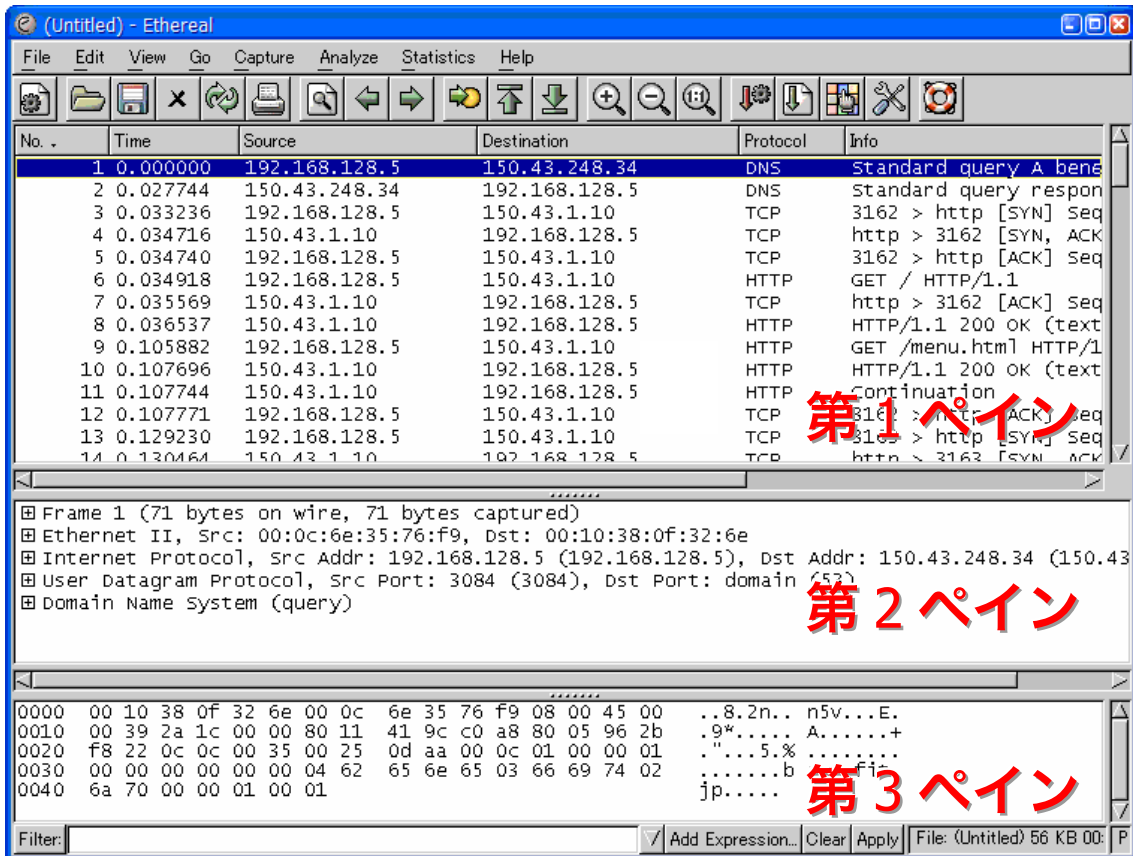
(Untitled) - Ethereal

File Edit View Go Capture Analyze Statistics Help

| No. | Time | Source | Destination | Protocol | Info |
|---|---|---|---|---|---|
| 1 | 0.000000 | 192.168.128.5 | 150.43.248.34 | DNS | Standard query A bene |
| 2 | 0.027744 | 150.43.248.34 | 192.168.128.5 | DNS | Standard query respon |
| 3 | 0.033236 | 192.168.128.5 | 150.43.1.10 | TCP | 3162 > http [SYN] Seq |
| 4 | 0.034716 | 150.43.1.10 | 192.168.128.5 | TCP | http > 3162 [SYN, ACK |
| 5 | 0.034740 | 192.168.128.5 | 150.43.1.10 | TCP | 3162 > http [ACK] Seq |
| 6 | 0.034918 | 192.168.128.5 | 150.43.1.10 | HTTP | GET / HTTP/1.1 |
| 7 | 0.035569 | 150.43.1.10 | 192.168.128.5 | TCP | http > 3162 [ACK] Seq |
| 8 | 0.036537 | 150.43.1.10 | 192.168.128.5 | HTTP | HTTP/1.1 200 OK (text |
| 9 | 0.105882 | 192.168.128.5 | 150.43.1.10 | HTTP | GET /menu.html HTTP/1 |
| 10 | 0.107696 | 150.43.1.10 | 192.168.128.5 | HTTP | HTTP/1.1 200 OK (text |
| 11 | 0.107744 | 150.43.1.10 | 192.168.128.5 | HTTP | Continuation |
| 12 | 0.107771 | 192.168.128.5 | 150.43.1.10 | TCP | 3162 > http [ACK] Seq |
| 13 | 0.129230 | 192.168.128.5 | 150.43.1.10 | TCP | 3163 > http [SYN] Seq |
| 14 | 0.130464 | 150.43.1.10 | 192.168.128.5 | TCP | http > 3163 [SYN, ACK |

第１ペイン

⊞ Frame 1 (71 bytes on wire, 71 bytes captured)
⊞ Ethernet II, Src: 00:0c:6e:35:76:f9, Dst: 00:10:38:0f:32:6e
⊞ Internet Protocol, Src Addr: 192.168.128.5 (192.168.128.5), Dst Addr: 150.43.248.34 (150.43
⊞ User Datagram Protocol, Src Port: 3084 (3084), Dst Port: domain (53)
⊞ Domain Name System (query)

第２ペイン

0000 00 10 38 0f 32 6e 00 0c 6e 35 76 f9 08 00 45 00 ..8.2n.. n5v...E.
0010 00 39 2a 1c 00 00 80 11 41 9c c0 a8 80 05 96 2b .9*..... A......+
0020 f8 22 0c 0c 00 35 00 25 0d aa 00 0c 01 00 00 01 ."...5.% ........
0030 00 00 00 00 00 00 04 62 65 6e 65 03 66 69 74 02 .......b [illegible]fit.
0040 6a 70 00 00 01 00 01 jp.....

第３ペイン

Filter: Add Expression... Clear Apply File: (Untitled) 56 KB 00: P